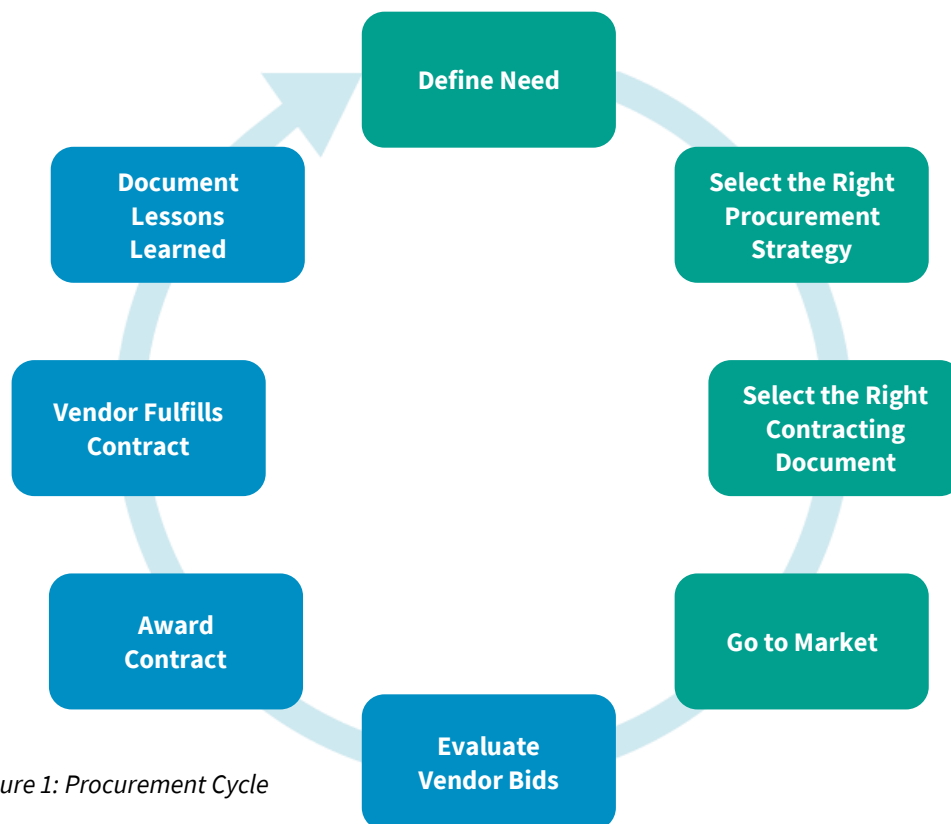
Define Need

Select the Right Procurement Strategy

Select the Right Contracting Document

Go to Market

Evaluate Vendor Bids

Award Contract

Vendor Fulfills Contract

Document Lessons Learned

ure 1: Procurement Cycle